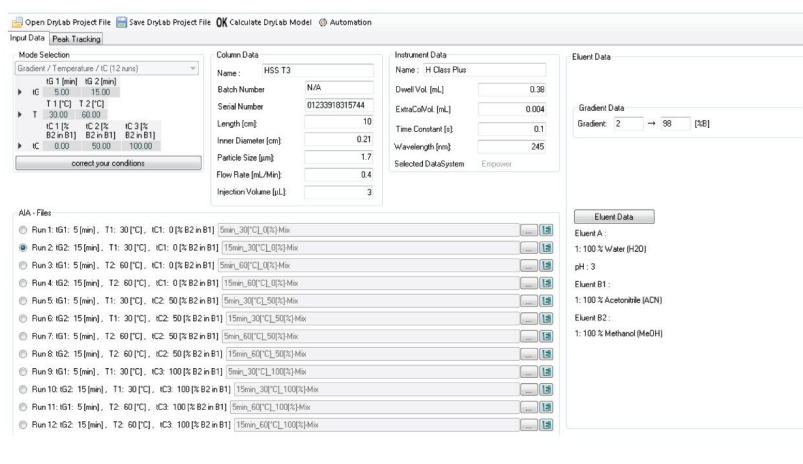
Open DryLab Project File Save DryLab Project File OK Calculate DryLab Model Automation

Input Data Peak Tracking

Mode Selection

Gradient / Temperature / tC (12 runs)

| | | tG 1 [min] | tG 2 [min] | |
|---|---|---|---|---|
| ▸ | tG | 5.00 | 15.00 | |
| | | T 1 [°C] | T 2 [°C] | |
| ▸ | T | 30.00 | 60.00 | |
| | | tC 1 [% B2 in B1] | tC 2 [% B2 in B1] | tC 3 [% B2 in B1] |
| ▸ | tC | 0.00 | 50.00 | 100.00 |

correct your conditions

Column Data

Name: HSS T3

Batch Number N/A

Serial Number 01233918315744

Length [cm]: 10

Inner Diameter [cm]: 0.21

Particle Size [µm]: 1.7

Flow Rate [mL/Min]: 0.4

Injection Volume [µL]: 3

Instrument Data

Name: H Class Plus

Dwell Vol. [mL] 0.38

ExtraColVol. [mL] 0.004

Time Constant [s]: 0.1

Wavelength [nm]: 245

Selected DataSystem Empower

Eluent Data

Gradient Data

Gradient: 2 → 98 [%B]

AIA - Files

Run 1: tG1: 5 [min], T1: 30 [°C], tC1: 0 [% B2 in B1] 5min_30[°C]_0[%]-Mix

Run 2: tG2: 15 [min], T1: 30 [°C], tC1: 0 [% B2 in B1] 15min_30[°C]_0[%]-Mix

Run 3: tG1: 5 [min], T2: 60 [°C], tC1: 0 [% B2 in B1] 5min_60[°C]_0[%]-Mix

Run 4: tG2: 15 [min], T2: 60 [°C], tC1: 0 [% B2 in B1] 15min_60[°C]_0[%]-Mix

Run 5: tG1: 5 [min], T1: 30 [°C], tC2: 50 [% B2 in B1] 5min_30[°C]_50[%]-Mix

Run 6: tG2: 15 [min], T1: 30 [°C], tC2: 50 [% B2 in B1] 15min_30[°C]_50[%]-Mix

Run 7: tG1: 5 [min], T2: 60 [°C], tC2: 50 [% B2 in B1] 5min_60[°C]_50[%]-Mix

Run 8: tG2: 15 [min], T2: 60 [°C], tC2: 50 [% B2 in B1] 15min_60[°C]_50[%]-Mix

Run 9: tG1: 5 [min], T1: 30 [°C], tC3: 100 [% B2 in B1] 5min_30[°C]_100[%]-Mix

Run 10: tG2: 15 [min], T1: 30 [°C], tC3: 100 [% B2 in B1] 15min_30[°C]_100[%]-Mix

Run 11: tG1: 5 [min], T2: 60 [°C], tC3: 100 [% B2 in B1] 5min_60[°C]_100[%]-Mix

Run 12: tG2: 15 [min], T2: 60 [°C], tC3: 100 [% B2 in B1] 15min_60[°C]_100[%]-Mix

Eluent Data

Eluent A :

1: 100 % Water (H2O)

pH : 3

Eluent B1 :

1: 100 % Acetonitrile (ACN)

Eluent B2 :

1: 100 % Methanol (MeOH)